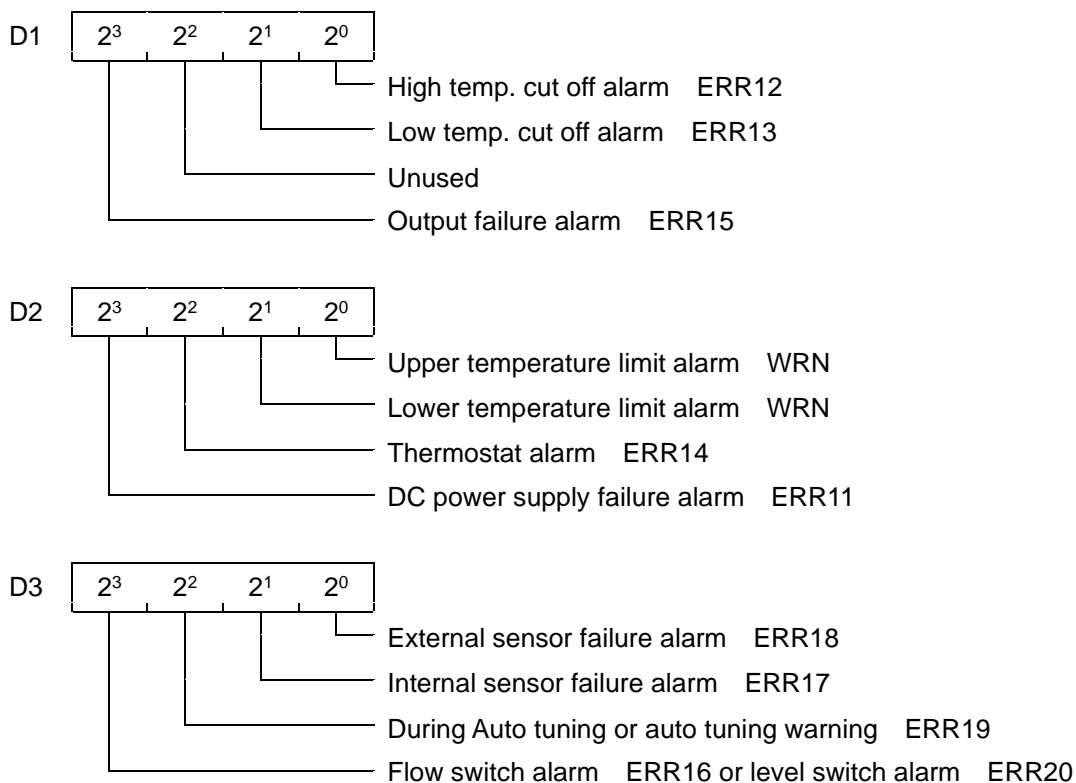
D1

| $2^3$ | $2^2$ | $2^1$ | $2^0$ |
|---|---|---|---|

High temp. cut off alarm ERR12
Low temp. cut off alarm ERR13
Unused
Output failure alarm ERR15

D2

| $2^3$ | $2^2$ | $2^1$ | $2^0$ |
|---|---|---|---|

Upper temperature limit alarm WRN
Lower temperature limit alarm WRN
Thermostat alarm ERR14
DC power supply failure alarm ERR11

D3

| $2^3$ | $2^2$ | $2^1$ | $2^0$ |
|---|---|---|---|

External sensor failure alarm ERR18
Internal sensor failure alarm ERR17
During Auto tuning or auto tuning warning ERR19
Flow switch alarm ERR16 or level switch alarm ERR20